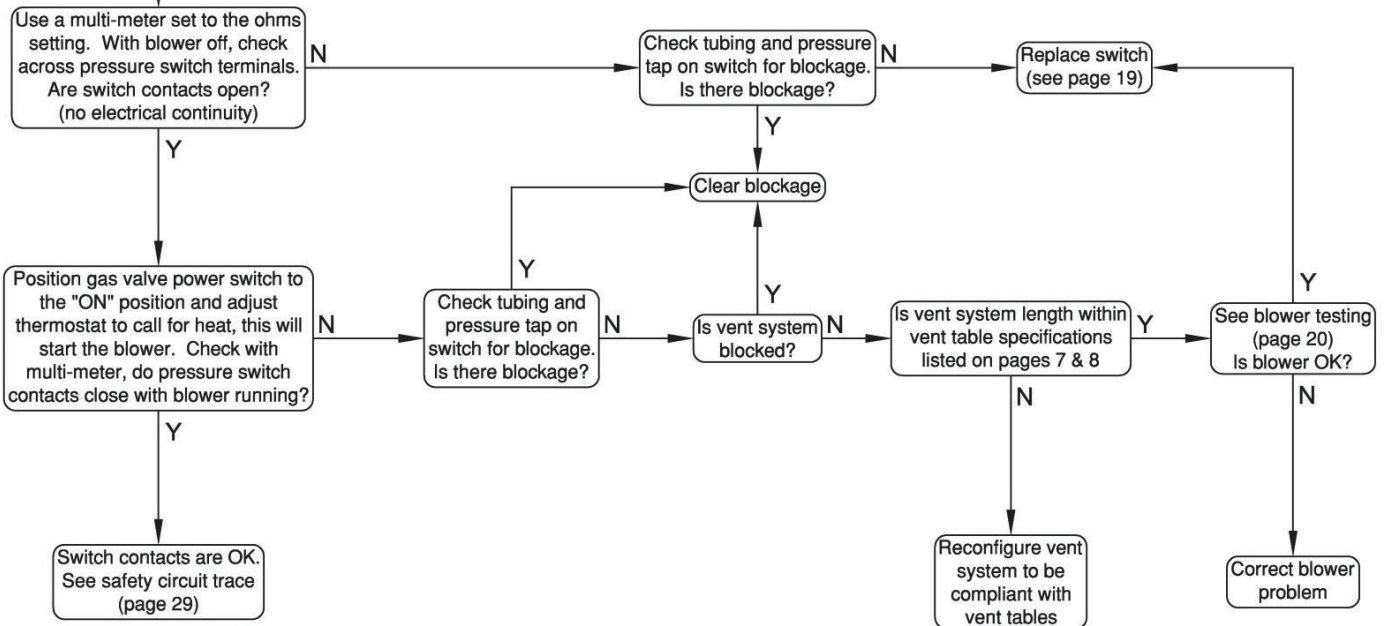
Use a multi-meter set to the ohms setting. With blower off, check across pressure switch terminals. Are switch contacts open? (no electrical continuity)

N

Check tubing and pressure tap on switch for blockage. Is there blockage?

N

Replace switch (see page 19)

Y

Y

Clear blockage

Y

Position gas valve power switch to the "ON" position and adjust thermostat to call for heat, this will start the blower. Check with multi-meter, do pressure switch contacts close with blower running?

N

Check tubing and pressure tap on switch for blockage. Is there blockage?

N

Y

Is vent system blocked?

N

Is vent system length within vent table specifications listed on pages 7 & 8

Y

Y

See blower testing (page 20) Is blower OK?

Y

N

N

Switch contacts are OK. See safety circuit trace (page 29)

Reconfigure vent system to be compliant with vent tables

Correct blower problem